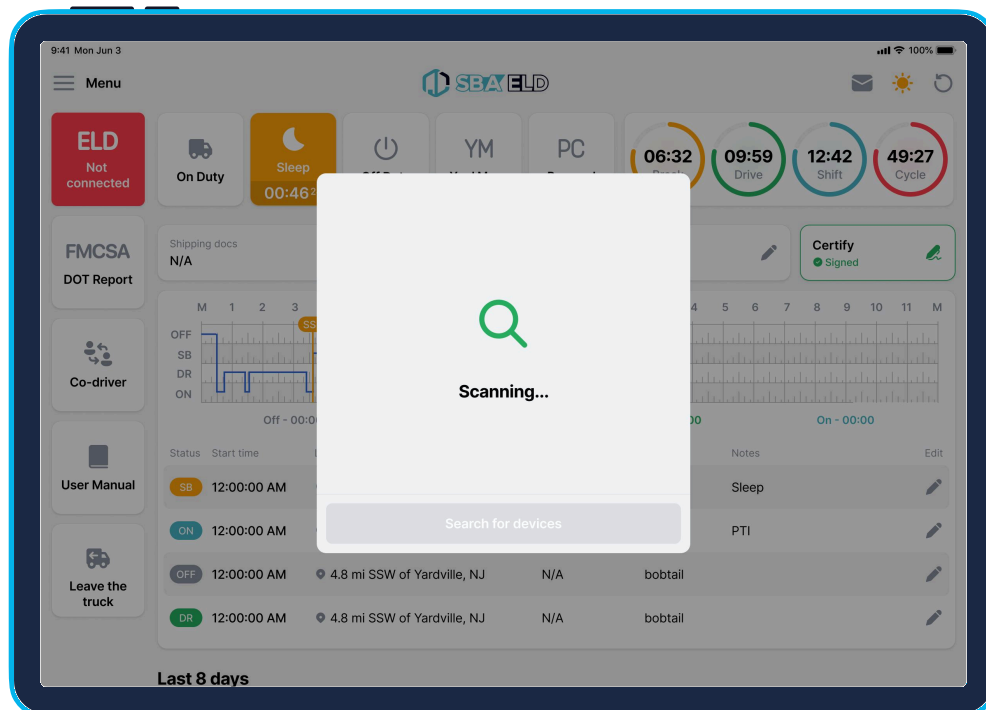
9:41 Mon Jun 3

100%

Menu

SBA ELD

ELD
Not connected

On Duty

Sleep
00:46

YM

PC

06:32
Break

09:59
Drive

12:42
Shift

49:27
Cycle

FMCSA
DOT Report

Shipping docs
N/A

Certify
Signed

Co-driver

User Manual

Leave the truck

M 1 2 3 4 5 6 7 8 9 10 11 M

OFF
SB
DR
ON

SB

Off - 00:0

00

On - 00:00

Status Start time

Notes

Edit

SB 12:00:00 AM

Sleep

ON 12:00:00 AM

PTI

OFF 12:00:00 AM 4.8 mi SSW of Yardville, NJ N/A bobtail

DR 12:00:00 AM 4.8 mi SSW of Yardville, NJ N/A bobtail

Last 8 days

Scanning...

Search for devices